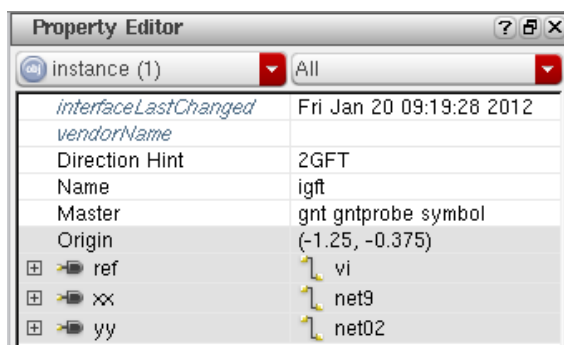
Property Editor ? 🗗 X

obj instance (1) | All

| | |
|---|---|
| interfaceLastChanged | Fri Jan 20 09:19:28 2012 |
| vendorName | |
| Direction Hint | 2GFT |
| Name | igft |
| Master | gnt gntprobe symbol |
| Origin | (-1.25, -0.375) |
| ⊞ ref | vi |
| ⊞ xx | net9 |
| ⊞ yy | net02 |